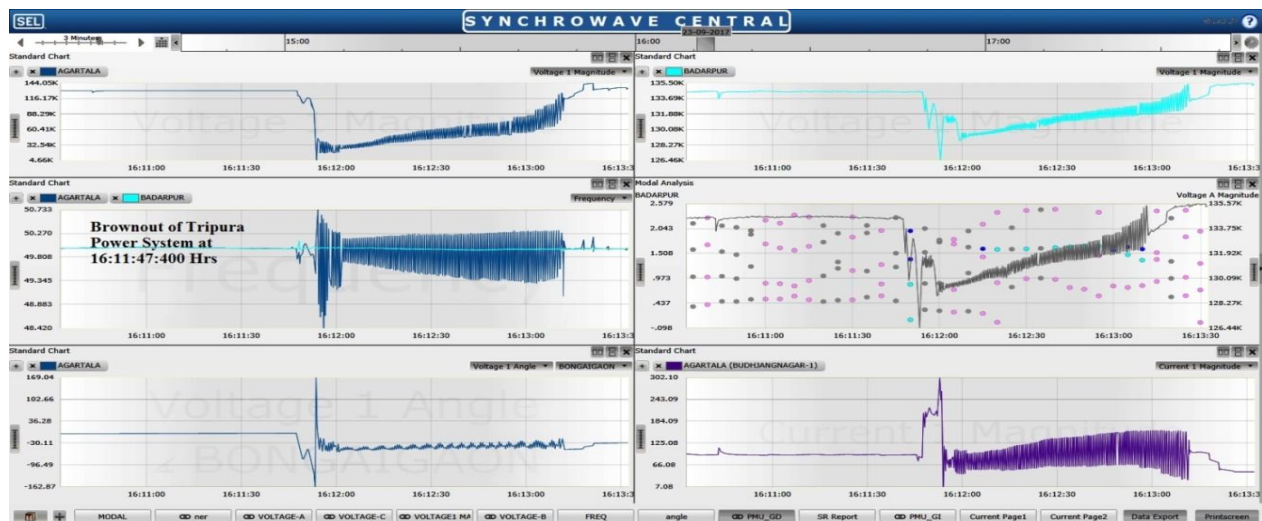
SEL
SYNCHROWAVE CENTRAL
3 Minutes
15:00
16:00
23-09-2017
17:00

Standard Chart
AGARTALA
Voltage 1 Magnitude
144.05K
116.17K
88.29K
60.41K
32.54K
4.66K
Voltage Magnitude
16:11:00
16:11:30
16:12:00
16:12:30
16:13:00
16:13:3

Standard Chart
BADARPUR
Voltage 1 Magnitude
135.50K
133.69K
131.88K
130.08K
128.27K
126.46K
Voltage Magnitude
16:11:00
16:11:30
16:12:00
16:12:30
16:13:00
16:13:3

Standard Chart
AGARTALA
BADARPUR
Frequency
50.733
50.270
49.808
49.345
48.883
48.420
Brownout of Tripura Power System at 16:11:47:400 Hrs
Frequency
16:11:00
16:11:30
16:12:00
16:12:30
16:13:00
16:13:3

Modal Analysis
BADARPUR
Voltage A Magnitude
2.579
2.043
1.508
.973
.437
-.098
135.57K
133.75K
131.92K
130.09K
128.27K
126.44K
16:11:00
16:11:30
16:12:00
16:12:30
16:13:00
16:13:30

Standard Chart
AGARTALA
Voltage 1 Angle
BONGAIGAON
169.04
102.66
36.28
-30.11
-96.49
-162.87
Voltage 1 Angle
∠ BONGAIGAON
16:11:00
16:11:30
16:12:00
16:12:30
16:13:00
16:13:3

Standard Chart
AGARTALA (BUDHJANGNAGAR-1)
Current 1 Magnitude
302.10
243.09
184.09
125.08
66.08
7.08
Current 1 Magnitude
16:11:00
16:11:30
16:12:00
16:12:30
16:13:00
16:13:3

MODAL
ner
VOLTAGE-A
VOLTAGE-C
VOLTAGE1 MA
VOLTAGE-B
FREQ
angle
PMU_GD
SR Report
PMU_GI
Current Page1
Current Page2
Data Export
Printscreen